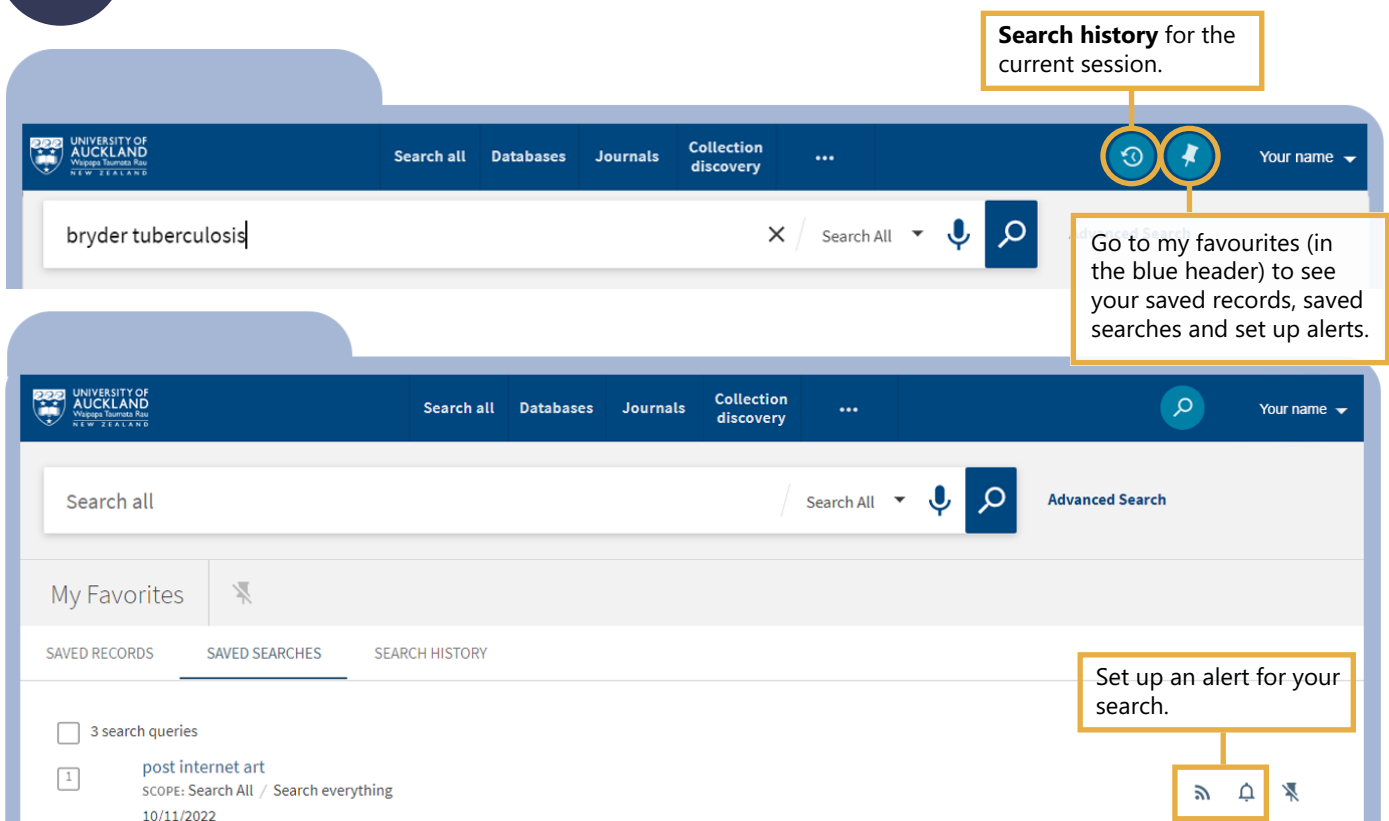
**Search history** for the current session.

UNIVERSITY OF AUCKLAND Waipapa Taumata Rau NEW ZEALAND

Search all Databases Journals Collection discovery •••

Your name

bryder tuberculosis

Search All

Go to my favourites (in the blue header) to see your saved records, saved searches and set up alerts.

UNIVERSITY OF AUCKLAND Waipapa Taumata Rau NEW ZEALAND

Search all Databases Journals Collection discovery •••

Your name

Search all

Search All

Advanced Search

My Favorites

SAVED RECORDS SAVED SEARCHES SEARCH HISTORY

Set up an alert for your search.

3 search queries

1 post internet art

SCOPE: Search All / Search everything

10/11/2022